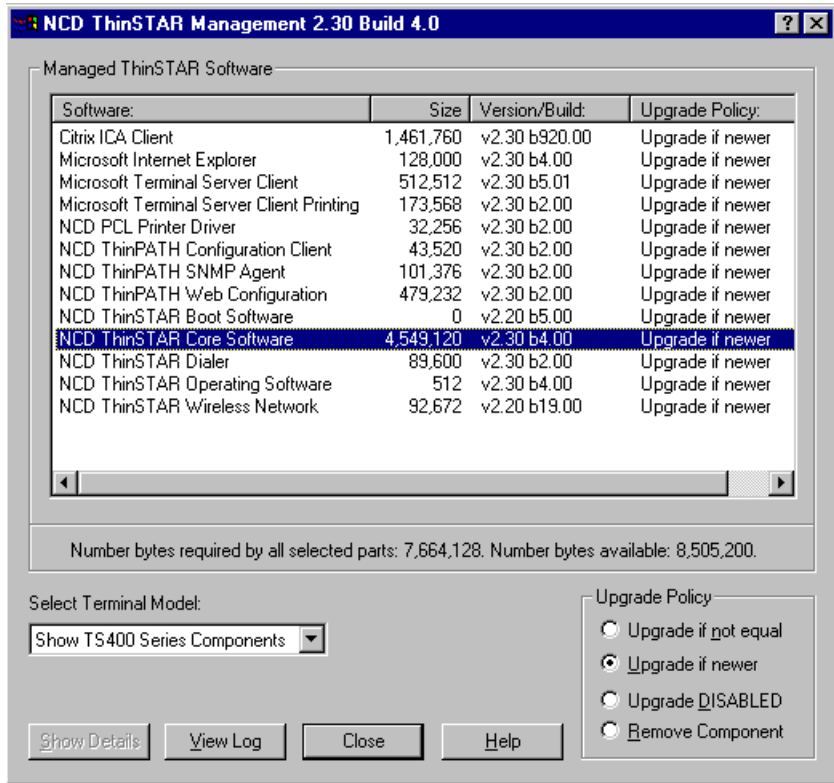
NCD ThinSTAR Management 2.30 Build 4.0

Managed ThinSTAR Software

| Software: | Size | Version/Build: | Upgrade Policy: |
|---|---|---|---|
| Citrix ICA Client | 1,461,760 | v2.30 b920.00 | Upgrade if newer |
| Microsoft Internet Explorer | 128,000 | v2.30 b4.00 | Upgrade if newer |
| Microsoft Terminal Server Client | 512,512 | v2.30 b5.01 | Upgrade if newer |
| Microsoft Terminal Server Client Printing | 173,568 | v2.30 b2.00 | Upgrade if newer |
| NCD PCL Printer Driver | 32,256 | v2.30 b2.00 | Upgrade if newer |
| NCD ThinPATH Configuration Client | 43,520 | v2.30 b2.00 | Upgrade if newer |
| NCD ThinPATH SNMP Agent | 101,376 | v2.30 b2.00 | Upgrade if newer |
| NCD ThinPATH Web Configuration | 479,232 | v2.30 b2.00 | Upgrade if newer |
| NCD ThinSTAR Boot Software | 0 | v2.20 b5.00 | Upgrade if newer |
| NCD ThinSTAR Core Software | 4,549,120 | v2.30 b4.00 | Upgrade if newer |
| NCD ThinSTAR Dialer | 89,600 | v2.30 b2.00 | Upgrade if newer |
| NCD ThinSTAR Operating Software | 512 | v2.30 b4.00 | Upgrade if newer |
| NCD ThinSTAR Wireless Network | 92,672 | v2.20 b19.00 | Upgrade if newer |

Number bytes required by all selected parts: 7,664,128. Number bytes available: 8,505,200.

Select Terminal Model:
Show TS400 Series Components

Upgrade Policy
Upgrade if not equal
Upgrade if newer
Upgrade DISABLED
Remove Component

Show Details
View Log
Close
Help